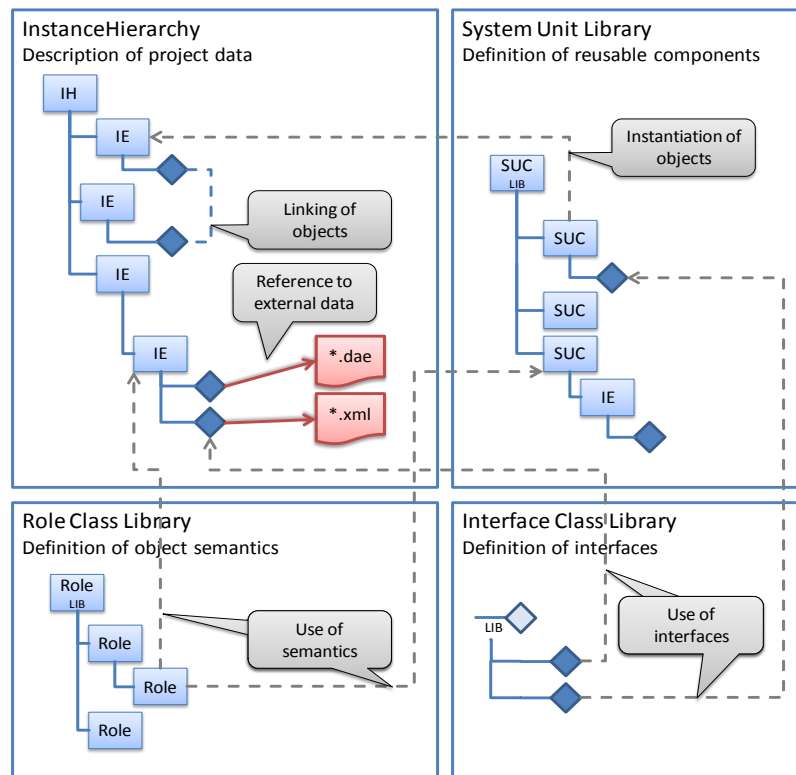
InstanceHierarchy
Description of project data

System Unit Library
Definition of reusable components

IH

IE

Instantiation of objects

SUC
LIB

IE

Linking of objects

SUC

IE

Reference to external data

SUC

IE

*.dae

SUC

*.xml

IE

Role Class Library
Definition of object semantics

Interface Class Library
Definition of interfaces

Role
LIB

LIB

Role

Use of semantics

Use of interfaces

Role

Role